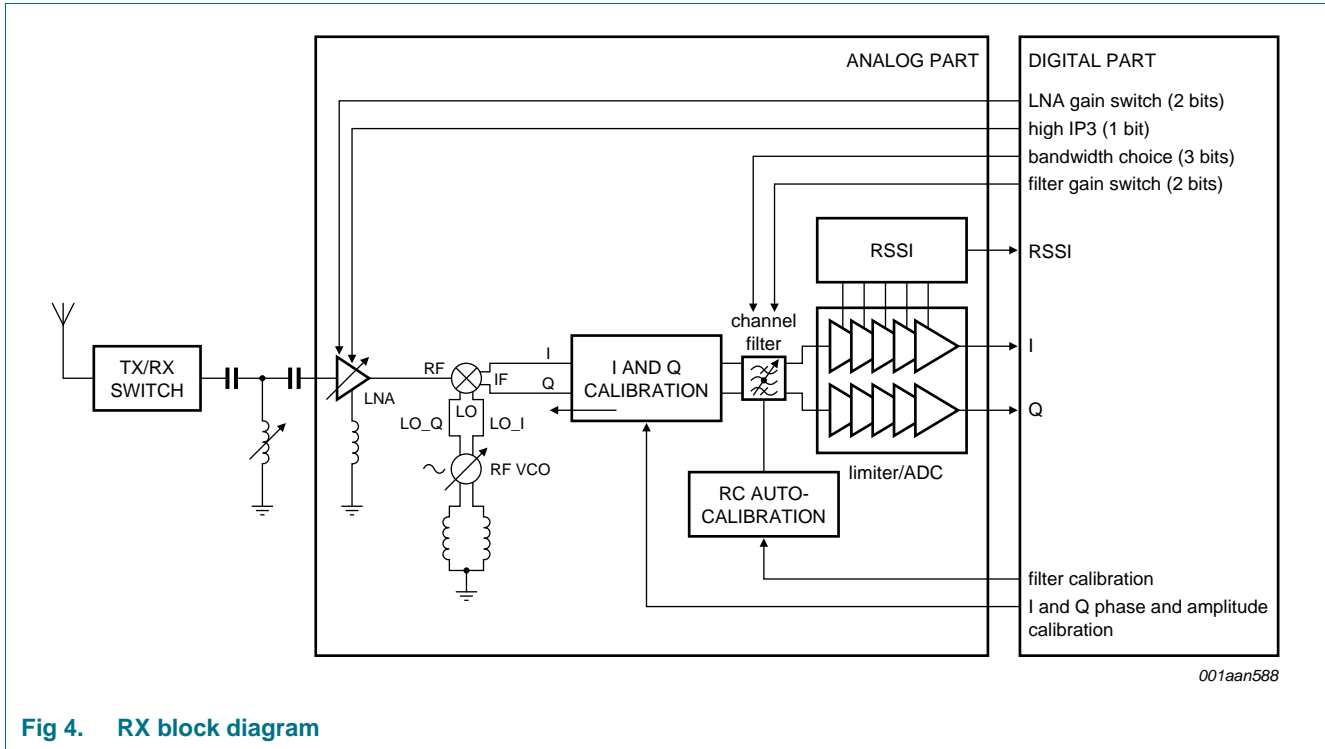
ANALOG PART

DIGITAL PART

LNA gain switch (2 bits)

high IP3 (1 bit)

bandwidth choice (3 bits)

filter gain switch (2 bits)

RSSI

RSSI

channel filter

TX/RX SWITCH

LNA

RF

IF

I

Q

LO

LO_Q

LO_I

RF VCO

I AND Q CALIBRATION

I

Q

limiter/ADC

RC AUTO-CALIBRATION

filter calibration

I and Q phase and amplitude calibration

001aan588

Fig 4. RX block diagram